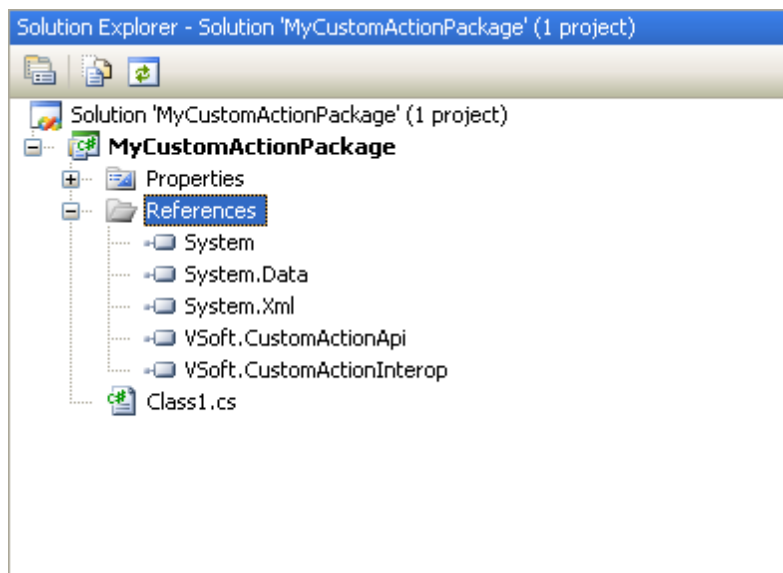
Solution Explorer - Solution 'MyCustomActionPackage' (1 project)

Solution 'MyCustomActionPackage' (1 project)
MyCustomActionPackage
Properties
References
System
System.Data
System.Xml
VSoft.CustomActionApi
VSoft.CustomActionInterop
Class1.cs